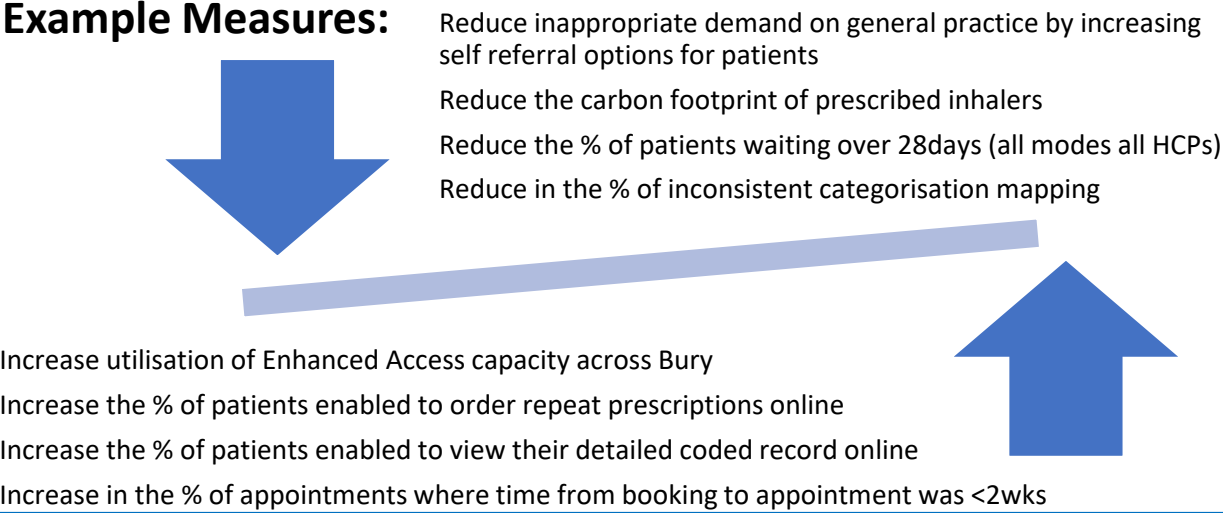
Example Measures:

Reduce inappropriate demand on general practice by increasing self referral options for patients

Reduce the carbon footprint of prescribed inhalers

Reduce the % of patients waiting over 28days (all modes all HCPs)

Reduce in the % of inconsistent categorisation mapping

Increase utilisation of Enhanced Access capacity across Bury

Increase the % of patients enabled to order repeat prescriptions online

Increase the % of patients enabled to view their detailed coded record online

Increase in the % of appointments where time from booking to appointment was <2wks